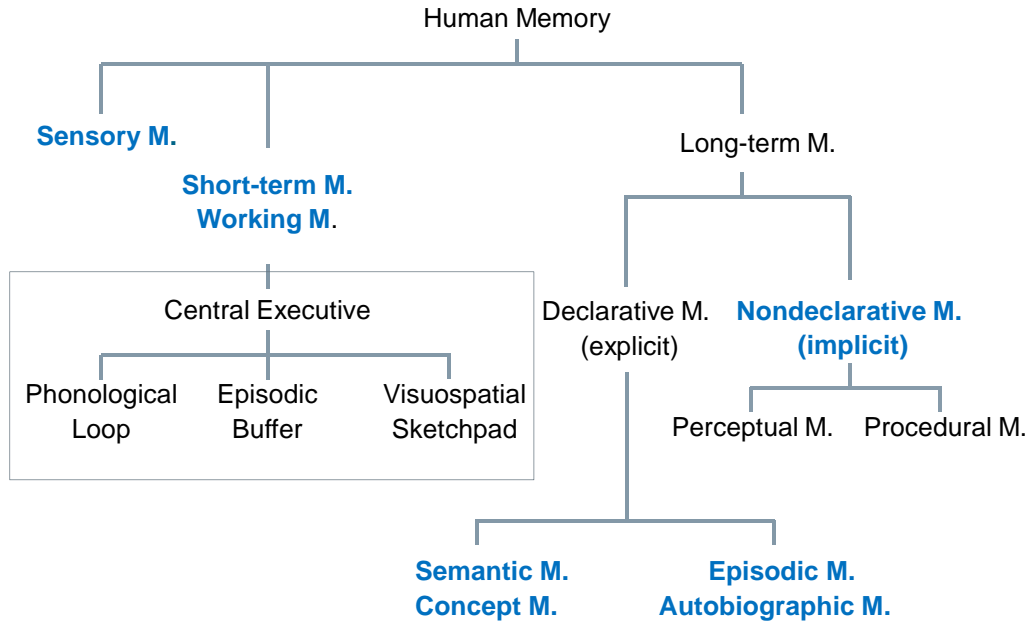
Human Memory

Sensory M.

Short-term M.
Working M.

Central Executive

Phonological Loop

Episodic Buffer

Visuospatial Sketchpad

Long-term M.

Declarative M.
(explicit)

Nondeclarative M.
(implicit)

Perceptual M.

Procedural M.

Semantic M.
Concept M.

Episodic M.
Autobiographic M.